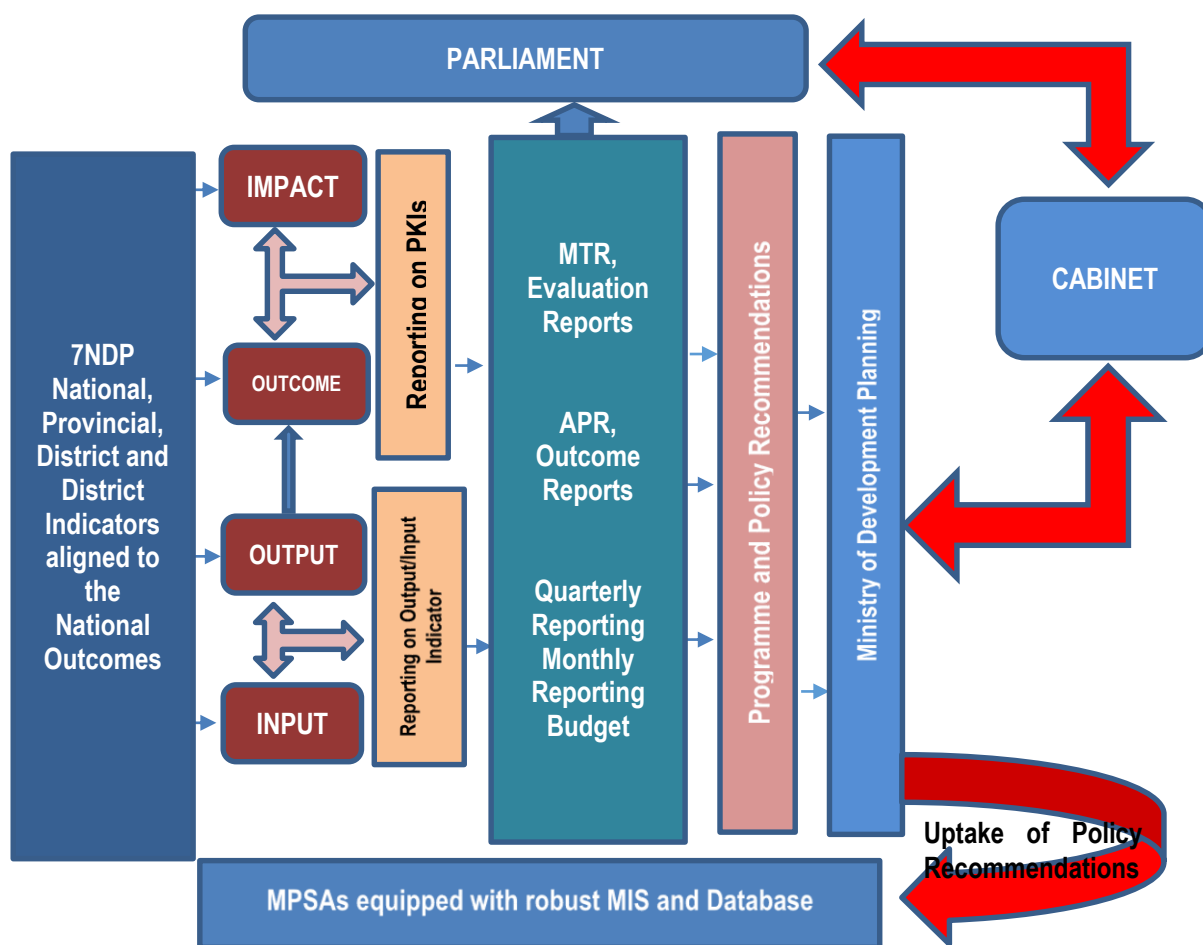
PARLIAMENT

CABINET

7NDP National, Provincial, District and District Indicators aligned to the National Outcomes

IMPACT

OUTCOME

OUTPUT

INPUT

Reporting on PKIs

Reporting on Output/Input Indicator

MTR, Evaluation Reports

APR, Outcome Reports

Quarterly Reporting Monthly Reporting Budget

Programme and Policy Recommendations

Ministry of Development Planning

Uptake of Policy Recommendations

MPSAs equipped with robust MIS and Database